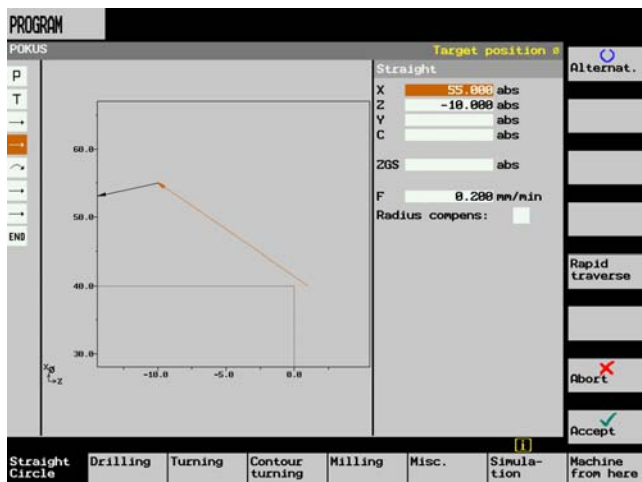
PROGRAM

POKUS

Target position ø

Straight

| | | |
|---|---|---|
| X | 55.000 | abs |
| Z | -10.000 | abs |
| Y | | abs |
| C | | abs |
| ZGS | | abs |
| F | 0.200 | mm/min |

Radius compens:

P
T
END

60.0
50.0
40.0
30.0
-10.0
-5.0
0.0
X
Z

Alternat.

Rapid traverse

Abort

Accept

Straight Circle | Drilling | Turning | Contour turning | Milling | Misc. | Simula-tion | Machine from here